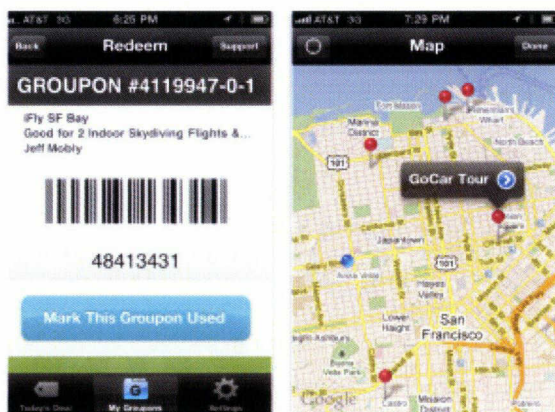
AT&T 3G 6:25 PM
Back
Redeem
Support
GROUPON #4119947-0-1
iFly SF Bay
Good for 2 Indoor Skydiving Flights &...
Jeff Mobly
48413431
Mark This Groupon Used
Today's Deal
My Groupons
Settings

AT&T 3G 7:29 PM
Map
Done
Fort Mason
Marina District
Fisherman's Wharf
North Beach
101
GoCar Tour
Japantown
Anza Vista
Hayes Valley
Lower Haight
San Francisco
Haight-Ashbury
Castro
Mission District
Google